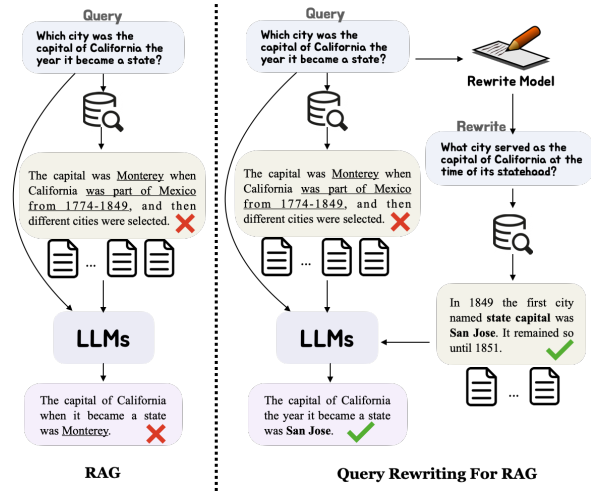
Query

Which city was the capital of California the year it became a state?

The capital was Monterey when California was part of Mexico from 1774-1849, and then different cities were selected.

...

LLMs

The capital of California when it became a state was Monterey.

RAG

Query

Which city was the capital of California the year it became a state?

Rewrite Model

Rewrite

What city served as the capital of California at the time of its statehood?

The capital was Monterey when California was part of Mexico from 1774-1849, and then different cities were selected.

...

In 1849 the first city named **state capital** was **San Jose**. It remained so until 1851.

...

LLMs

The capital of California the year it became a state was **San Jose**.

Query Rewriting For RAG